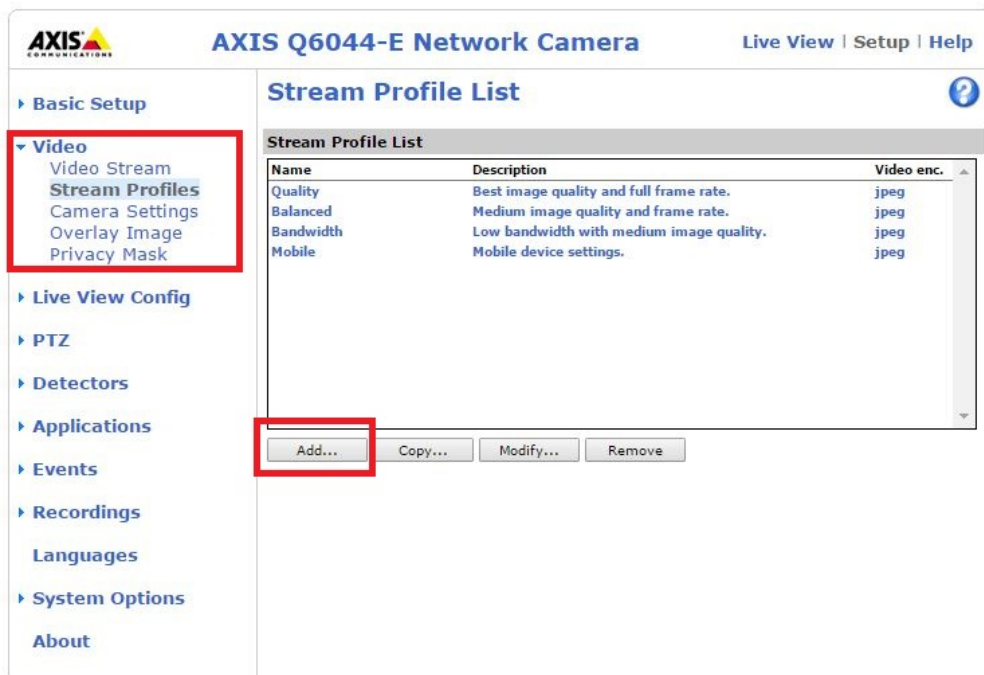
AXIS COMMUNICATIONS

AXIS Q6044-E Network Camera

Live View | Setup | Help

▸ Basic Setup

▾ Video
Video Stream
Stream Profiles
Camera Settings
Overlay Image
Privacy Mask

▸ Live View Config

▸ PTZ

▸ Detectors

▸ Applications

▸ Events

▸ Recordings

Languages

▸ System Options

About

Stream Profile List

?

Stream Profile List

| Name | Description | Video enc. |
|---|---|---|
| Quality | Best image quality and full frame rate. | jpeg |
| Balanced | Medium image quality and frame rate. | jpeg |
| Bandwidth | Low bandwidth with medium image quality. | jpeg |
| Mobile | Mobile device settings. | jpeg |

Add... Copy... Modify... Remove